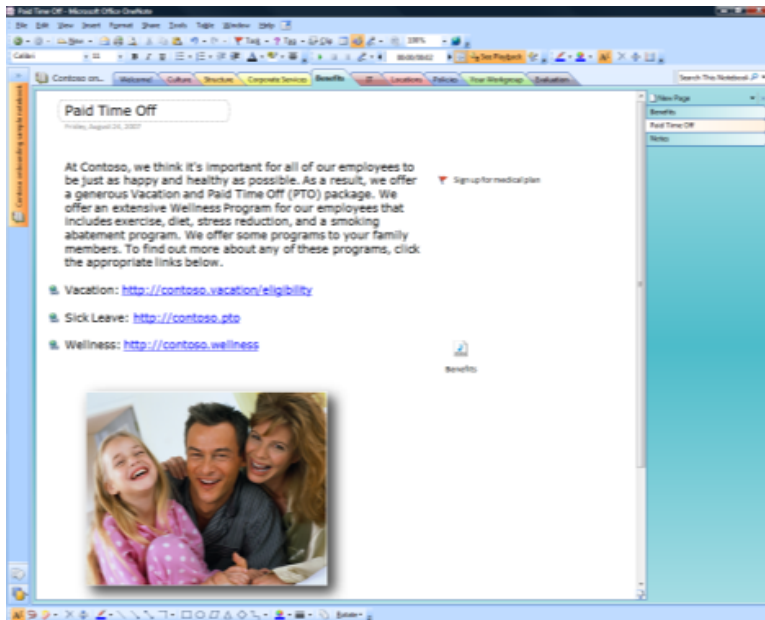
Paid Time Off - Microsoft Office OneNote

File Edit View Insert Format Share Tools Table Window Help

Calibri 11

See Playback

Contoso on... Welcome! Culture Structure Corporate Services Benefits IT Locations Policies Your Workgroup Evaluation

Search This Notebook

Contoso onboarding sample notebook

Paid Time Off

Friday, August 24, 2007

At Contoso, we think it's important for all of our employees to be just as happy and healthy as possible. As a result, we offer a generous Vacation and Paid Time Off (PTO) package. We offer an extensive Wellness Program for our employees that includes exercise, diet, stress reduction, and a smoking abatement program. We offer some programs to your family members. To find out more about any of these programs, click the appropriate links below.

Sign up for medical plan

Vacation: http://contoso.vacation/eligibility

Sick Leave: http://contoso.pto

Wellness: http://contoso.wellness

Benefits

New Page

Benefits

Paid Time Off

Notes